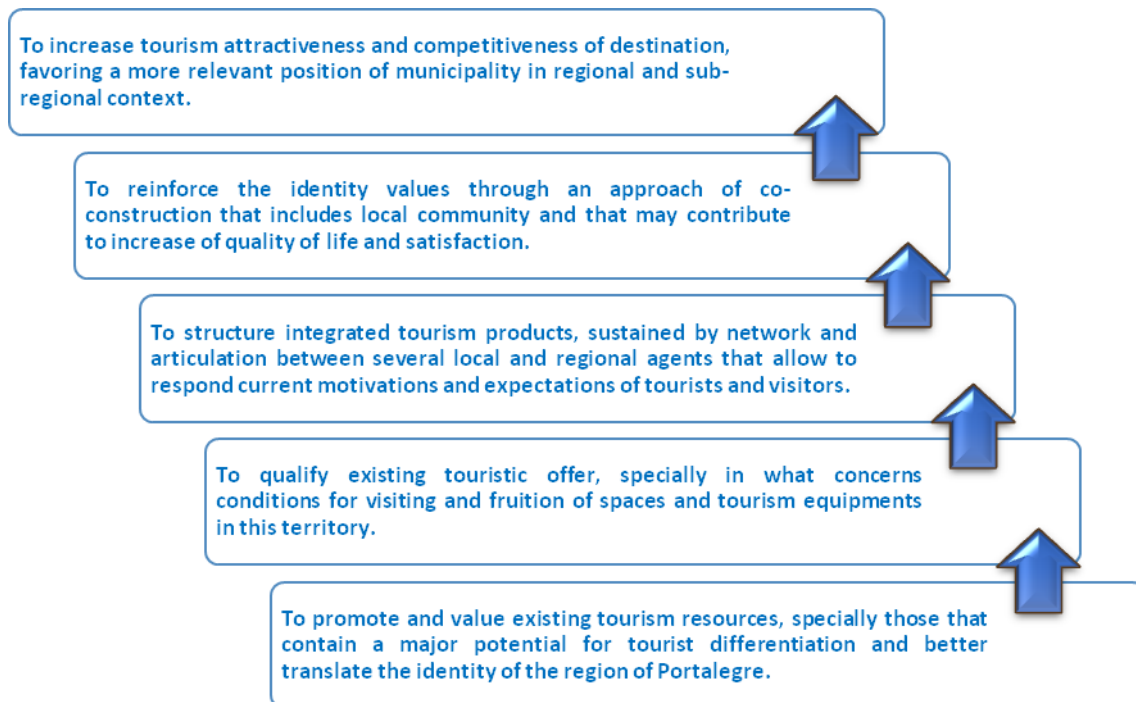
To increase tourism attractiveness and competitiveness of destination, favoring a more relevant position of municipality in regional and sub-regional context.

To reinforce the identity values through an approach of co-construction that includes local community and that may contribute to increase of quality of life and satisfaction.

To structure integrated tourism products, sustained by network and articulation between several local and regional agents that allow to respond current motivations and expectations of tourists and visitors.

To qualify existing touristic offer, specially in what concerns conditions for visiting and fruition of spaces and tourism equipments in this territory.

To promote and value existing tourism resources, specially those that contain a major potential for tourist differentiation and better translate the identity of the region of Portalegre.